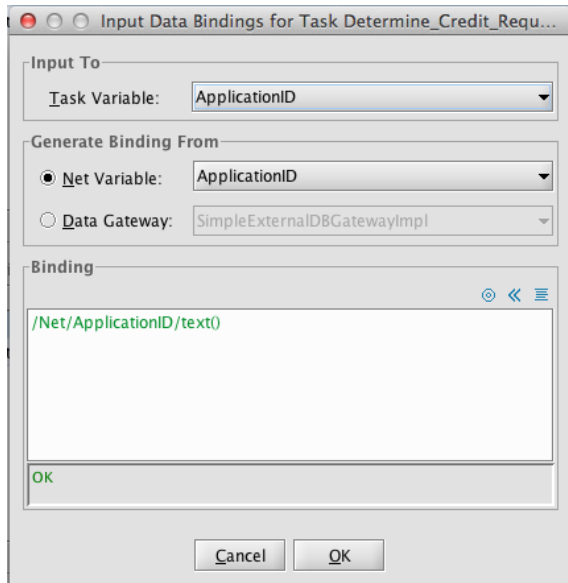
Input Data Bindings for Task Determine_Credit_Requ...

Input To

Task Variable: ApplicationID

Generate Binding From

Net Variable: ApplicationID

Data Gateway: SimpleExternalDBGatewayImpl

Binding

/Net/ApplicationID/text()

OK

Cancel OK